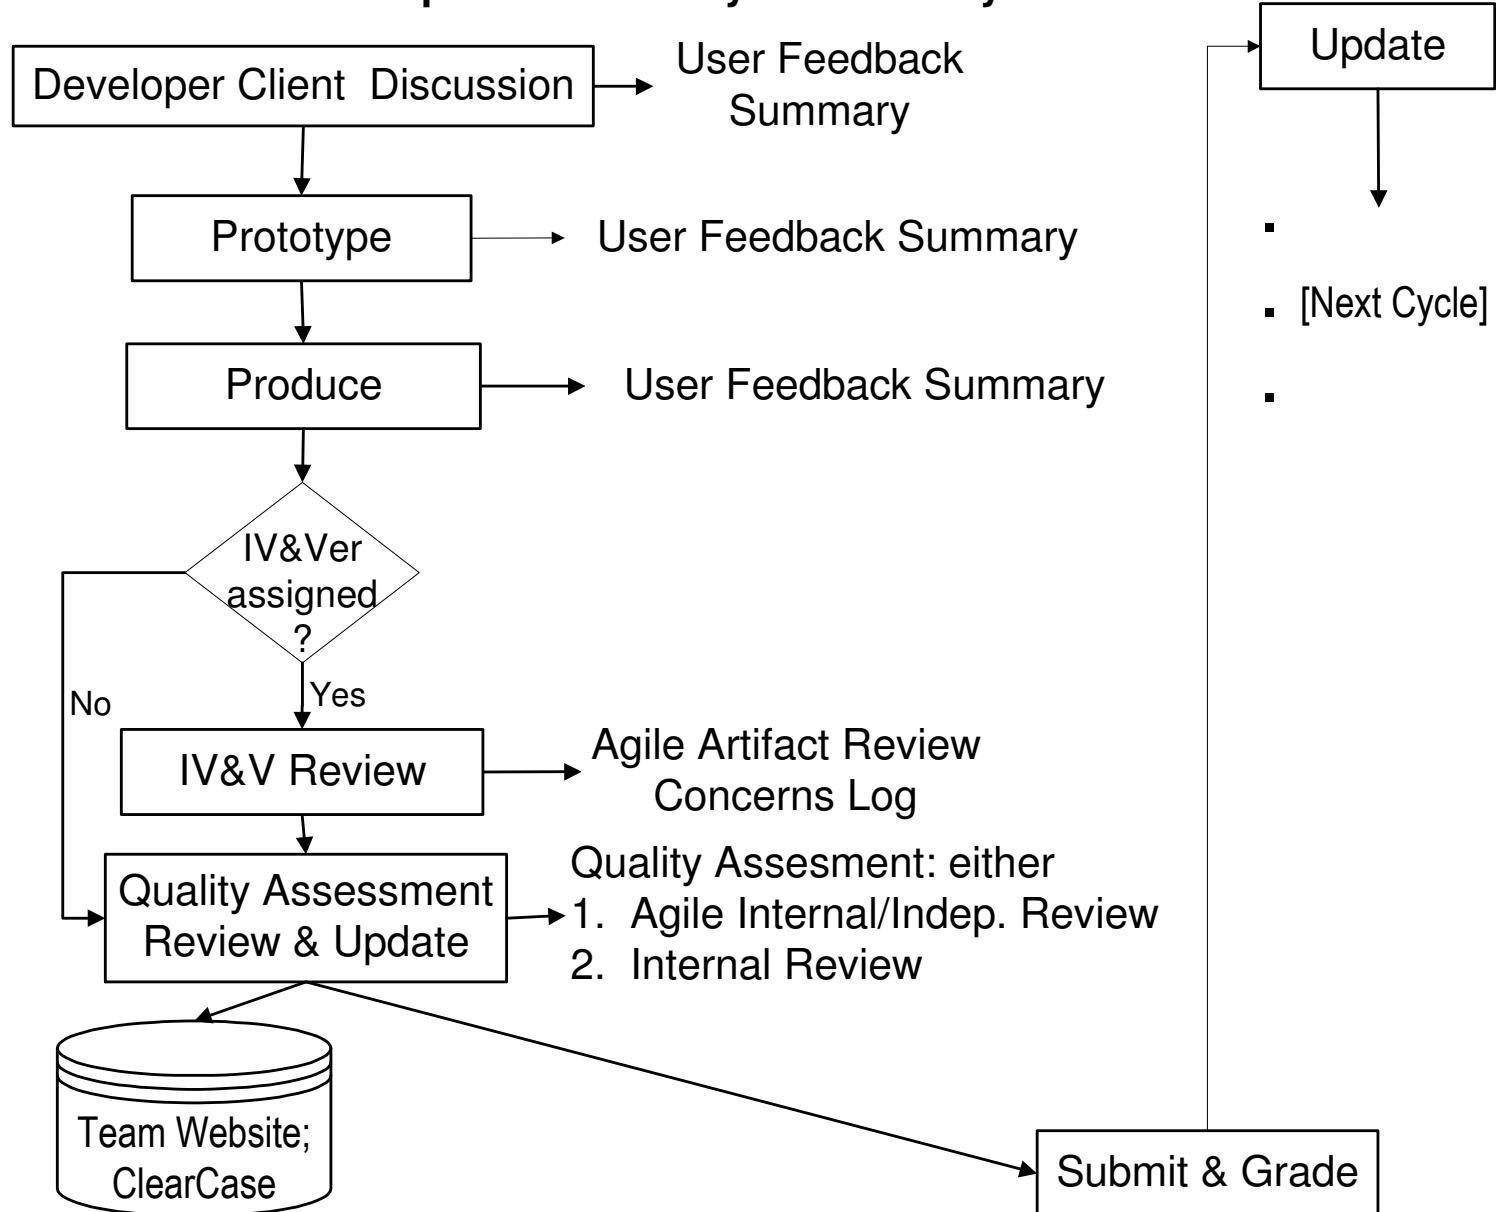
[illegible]

Developer Client Discussion

User Feedback Summary

Prototype

User Feedback Summary

Produce

User Feedback Summary

IV&Ver assigned ?

No

Yes

IV&V Review

Agile Artifact Review Concerns Log

Quality Assessment Review & Update

Quality Assesment: either
1. Agile Internal/Indep. Review
2. Internal Review

Team Website; ClearCase

Submit & Grade

Update

[Next Cycle]